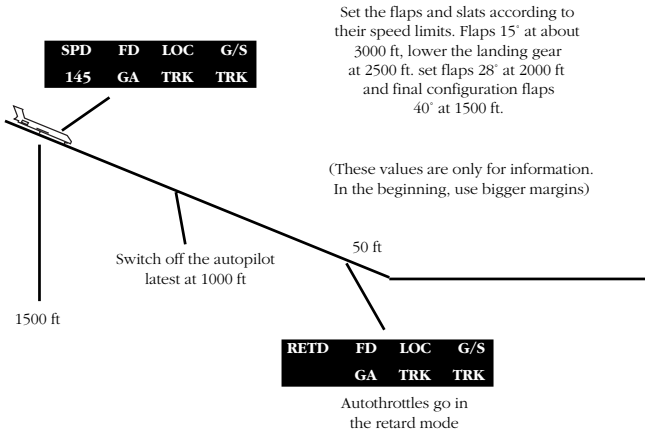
| SPD | FD | LOC | G/S |
|---|---|---|---|
| 145 | GA | TRK | TRK |

Set the flaps and slats according to their speed limits. Flaps 15˚ at about 3000 ft, lower the landing gear at 2500 ft. set flaps 28˚ at 2000 ft and final configuration flaps 40˚ at 1500 ft.

(These values are only for information. In the beginning, use bigger margins)

Switch off the autopilot latest at 1000 ft

50 ft

1500 ft

| RETD | FD | LOC | G/S |
|---|---|---|---|
| | GA | TRK | TRK |

Autothrottles go in the retard mode